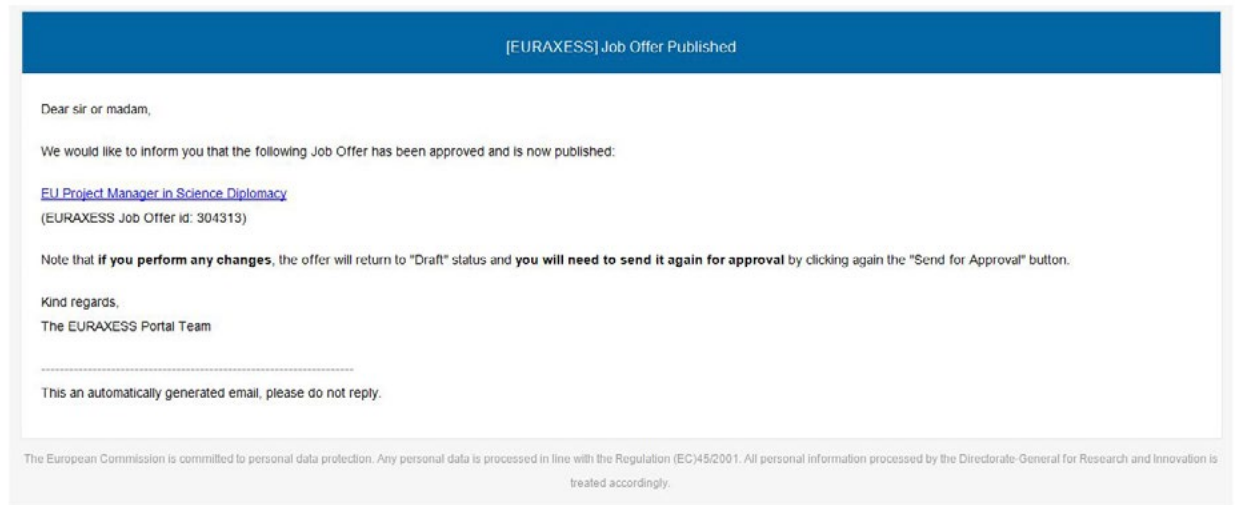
[EURAXESS] Job Offer Published

Dear sir or madam,

We would like to inform you that the following Job Offer has been approved and is now published:

EU Project Manager in Science Diplomacy
(EURAXESS Job Offer id: 304313)

Note that **if you perform any changes**, the offer will return to "Draft" status and **you will need to send it again for approval** by clicking again the "Send for Approval" button.

Kind regards,
The EURAXESS Portal Team

------------------------------------------------------------

This an automatically generated email, please do not reply.

The European Commission is committed to personal data protection. Any personal data is processed in line with the Regulation (EC)45/2001. All personal information processed by the Directorate-General for Research and Innovation is treated accordingly.